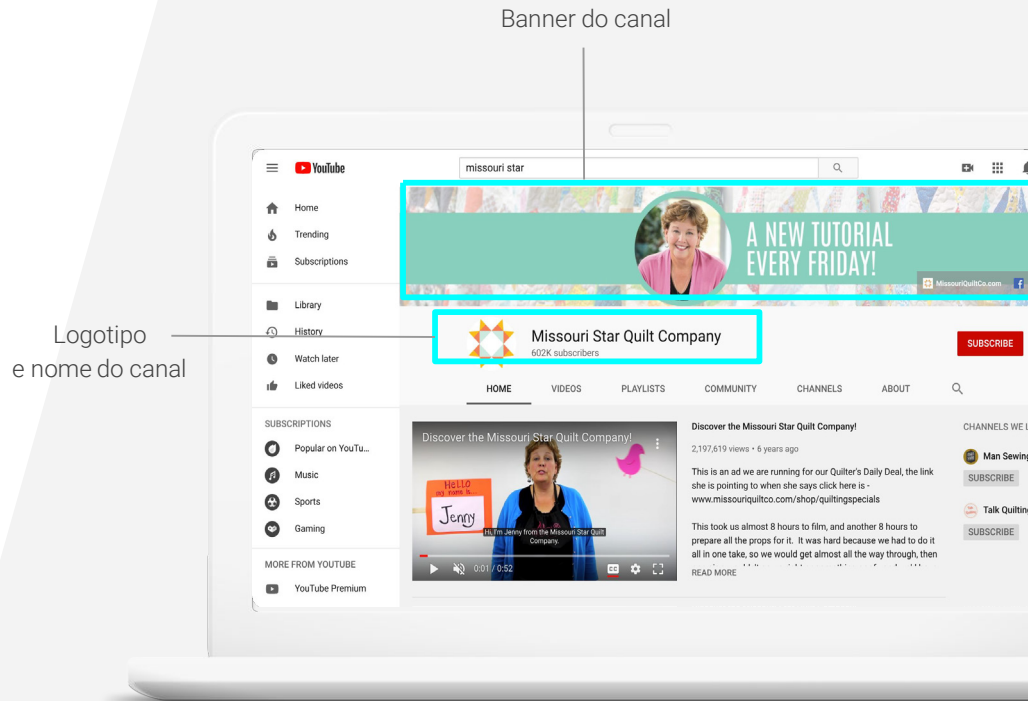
Banner do canal

Logotipo
e nome do canal

YouTube

missouri star

Home
Trending
Subscriptions

Library
History
Watch later
Liked videos

SUBSCRIPTIONS
Popular on YouTu...
Music
Sports
Gaming

MORE FROM YOUTUBE
YouTube Premium

A NEW TUTORIAL
EVERY FRIDAY!

MissouriQuiltCo.com

Missouri Star Quilt Company
602K subscribers

SUBSCRIBE

HOME VIDEOS PLAYLISTS COMMUNITY CHANNELS ABOUT

Discover the Missouri Star Quilt Company!

HELLO
my name is...
Jenny

Hi, I'm Jenny from the Missouri Star Quilt Company.

0:01 / 0:52

Discover the Missouri Star Quilt Company!
2,197,619 views • 6 years ago

This is an ad we are running for our Quilter's Daily Deal, the link she is pointing to when she says click here is - www.missouriquiltco.com/shop/quiltingspecials

This took us almost 8 hours to film, and another 8 hours to prepare all the props for it. It was hard because we had to do it all in one take, so we would get almost all the way through, then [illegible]

READ MORE

CHANNELS WE L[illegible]
Man Sewing
SUBSCRIBE
Talk Quilting
SUBSCRIBE